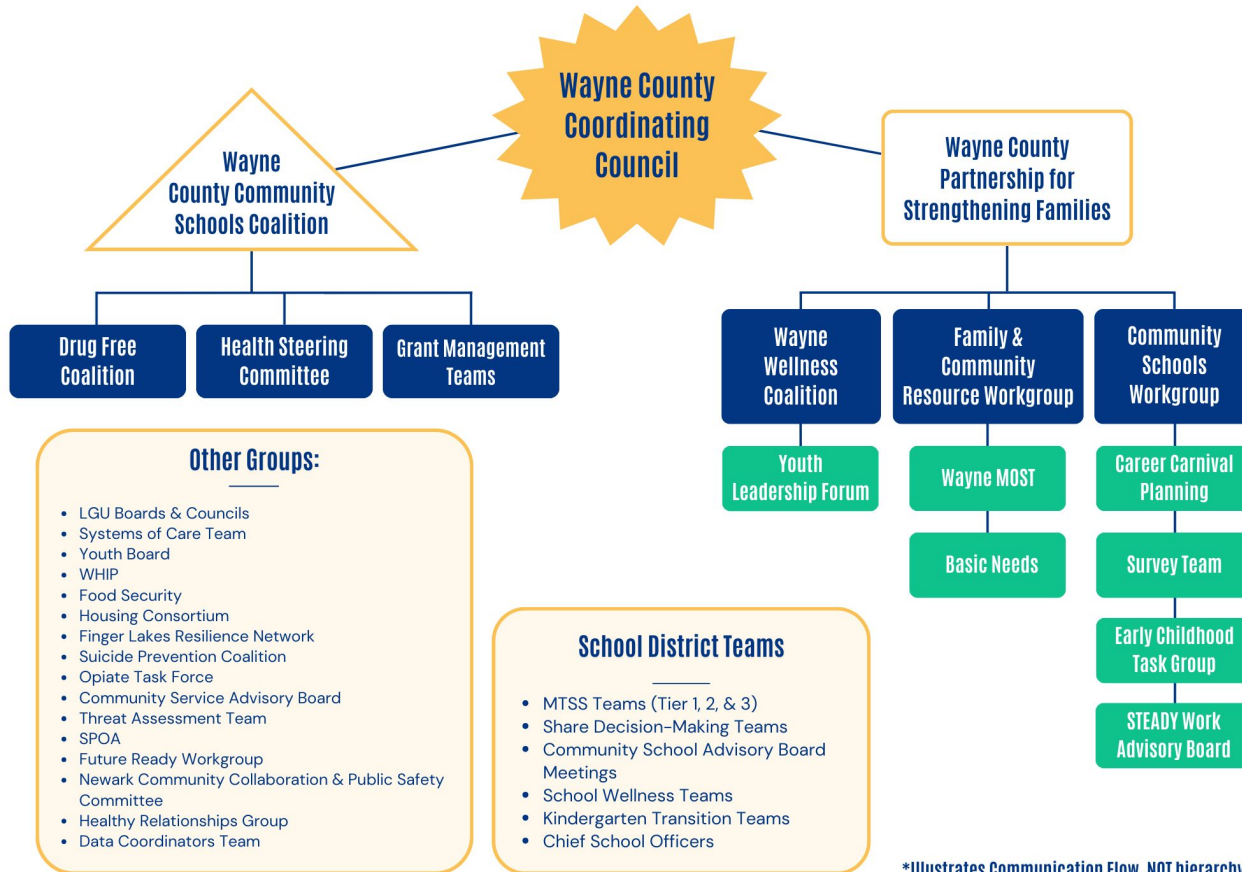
Wayne County Coordinating Council

Wayne County Community Schools Coalition

Wayne County Partnership for Strengthening Families

Drug Free Coalition

Health Steering Committee

Grant Management Teams

Wayne Wellness Coalition

Family & Community Resource Workgroup

Community Schools Workgroup

Youth Leadership Forum

Wayne MOST

Basic Needs

Career Carnival Planning

Survey Team

Early Childhood Task Group

STEADY Work Advisory Board

Other Groups:

- LGU Boards & Councils
- Systems of Care Team
- Youth Board
- WHIP
- Food Security
- Housing Consortium
- Finger Lakes Resilience Network
- Suicide Prevention Coalition
- Opiate Task Force
- Community Service Advisory Board
- Threat Assessment Team
- SPOA
- Future Ready Workgroup
- Newark Community Collaboration & Public Safety Committee
- Healthy Relationships Group
- Data Coordinators Team

School District Teams

- MTSS Teams (Tier 1, 2, & 3)
- Share Decision-Making Teams
- Community School Advisory Board Meetings
- School Wellness Teams
- Kindergarten Transition Teams
- Chief School Officers

*Illustrates Communication Flow, NOT hierarchy